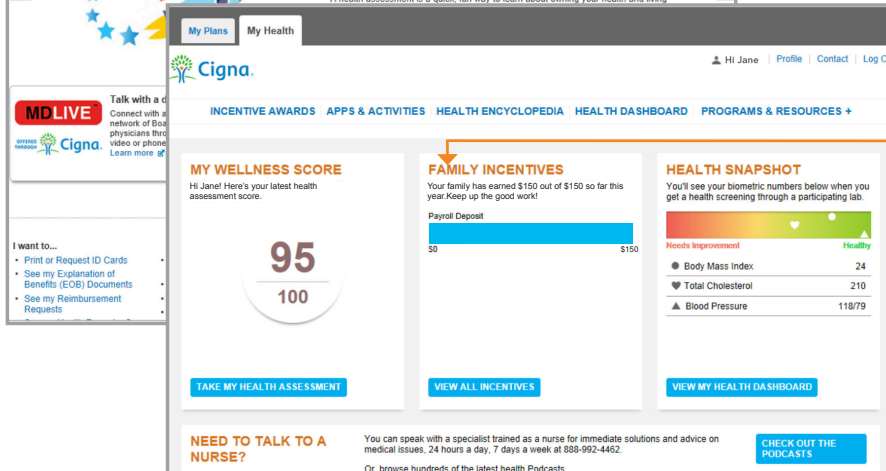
A health assessment is a quick, fun way to learn about owning your health and living

MDLIVE

OFFERED THROUGH Cigna.

Talk with a d

Connect with a network of Boa physicians thro video or phone

Learn more

I want to...

• Print or Request ID Cards
• See my Explanation of Benefits (EOB) Documents
• See my Reimbursement Requests

My Plans | My Health

Cigna.

Hi Jane | Profile | Contact | Log

INCENTIVE AWARDS | APPS & ACTIVITIES | HEALTH ENCYCLOPEDIA | HEALTH DASHBOARD | PROGRAMS & RESOURCES +

MY WELLNESS SCORE

Hi Jane! Here's your latest health assessment score.

95

100

TAKE MY HEALTH ASSESSMENT

FAMILY INCENTIVES

Your family has earned $150 out of $150 so far this year.Keep up the good work!

Payroll Deposit

$0

$150

VIEW ALL INCENTIVES

HEALTH SNAPSHOT

You'll see your biometric numbers below when you get a health screening through a participating lab.

Needs Improvement

Healthy

Body Mass Index 24

Total Cholesterol 210

Blood Pressure 118/79

VIEW MY HEALTH DASHBOARD

NEED TO TALK TO A NURSE?

You can speak with a specialist trained as a nurse for immediate solutions and advice on medical issues, 24 hours a day, 7 days a week at 888-992-4462.

Or, browse hundreds of the latest health Podcasts

CHECK OUT THE PODCASTS